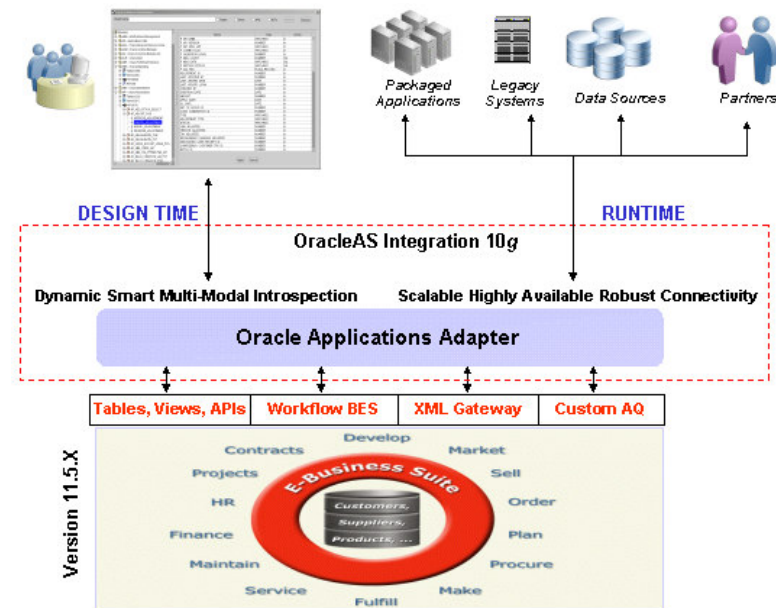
Packaged Applications

Legacy Systems

Data Sources

Partners

DESIGN TIME

RUNTIME

OracleAS Integration 10g

Dynamic Smart Multi-Modal Introspection

Scalable Highly Available Robust Connectivity

Oracle Applications Adapter

| Tables, Views, APIs | Workflow BES | XML Gateway | Custom AQ |
|---|---|---|---|

Version 11.5.X

Develop

Contracts

Market

Projects

Sell

HR

Order

Finance

Plan

Maintain

Procure

Service

Make

Fulfill

E-Business Suite

Customers, Suppliers, Products, ...